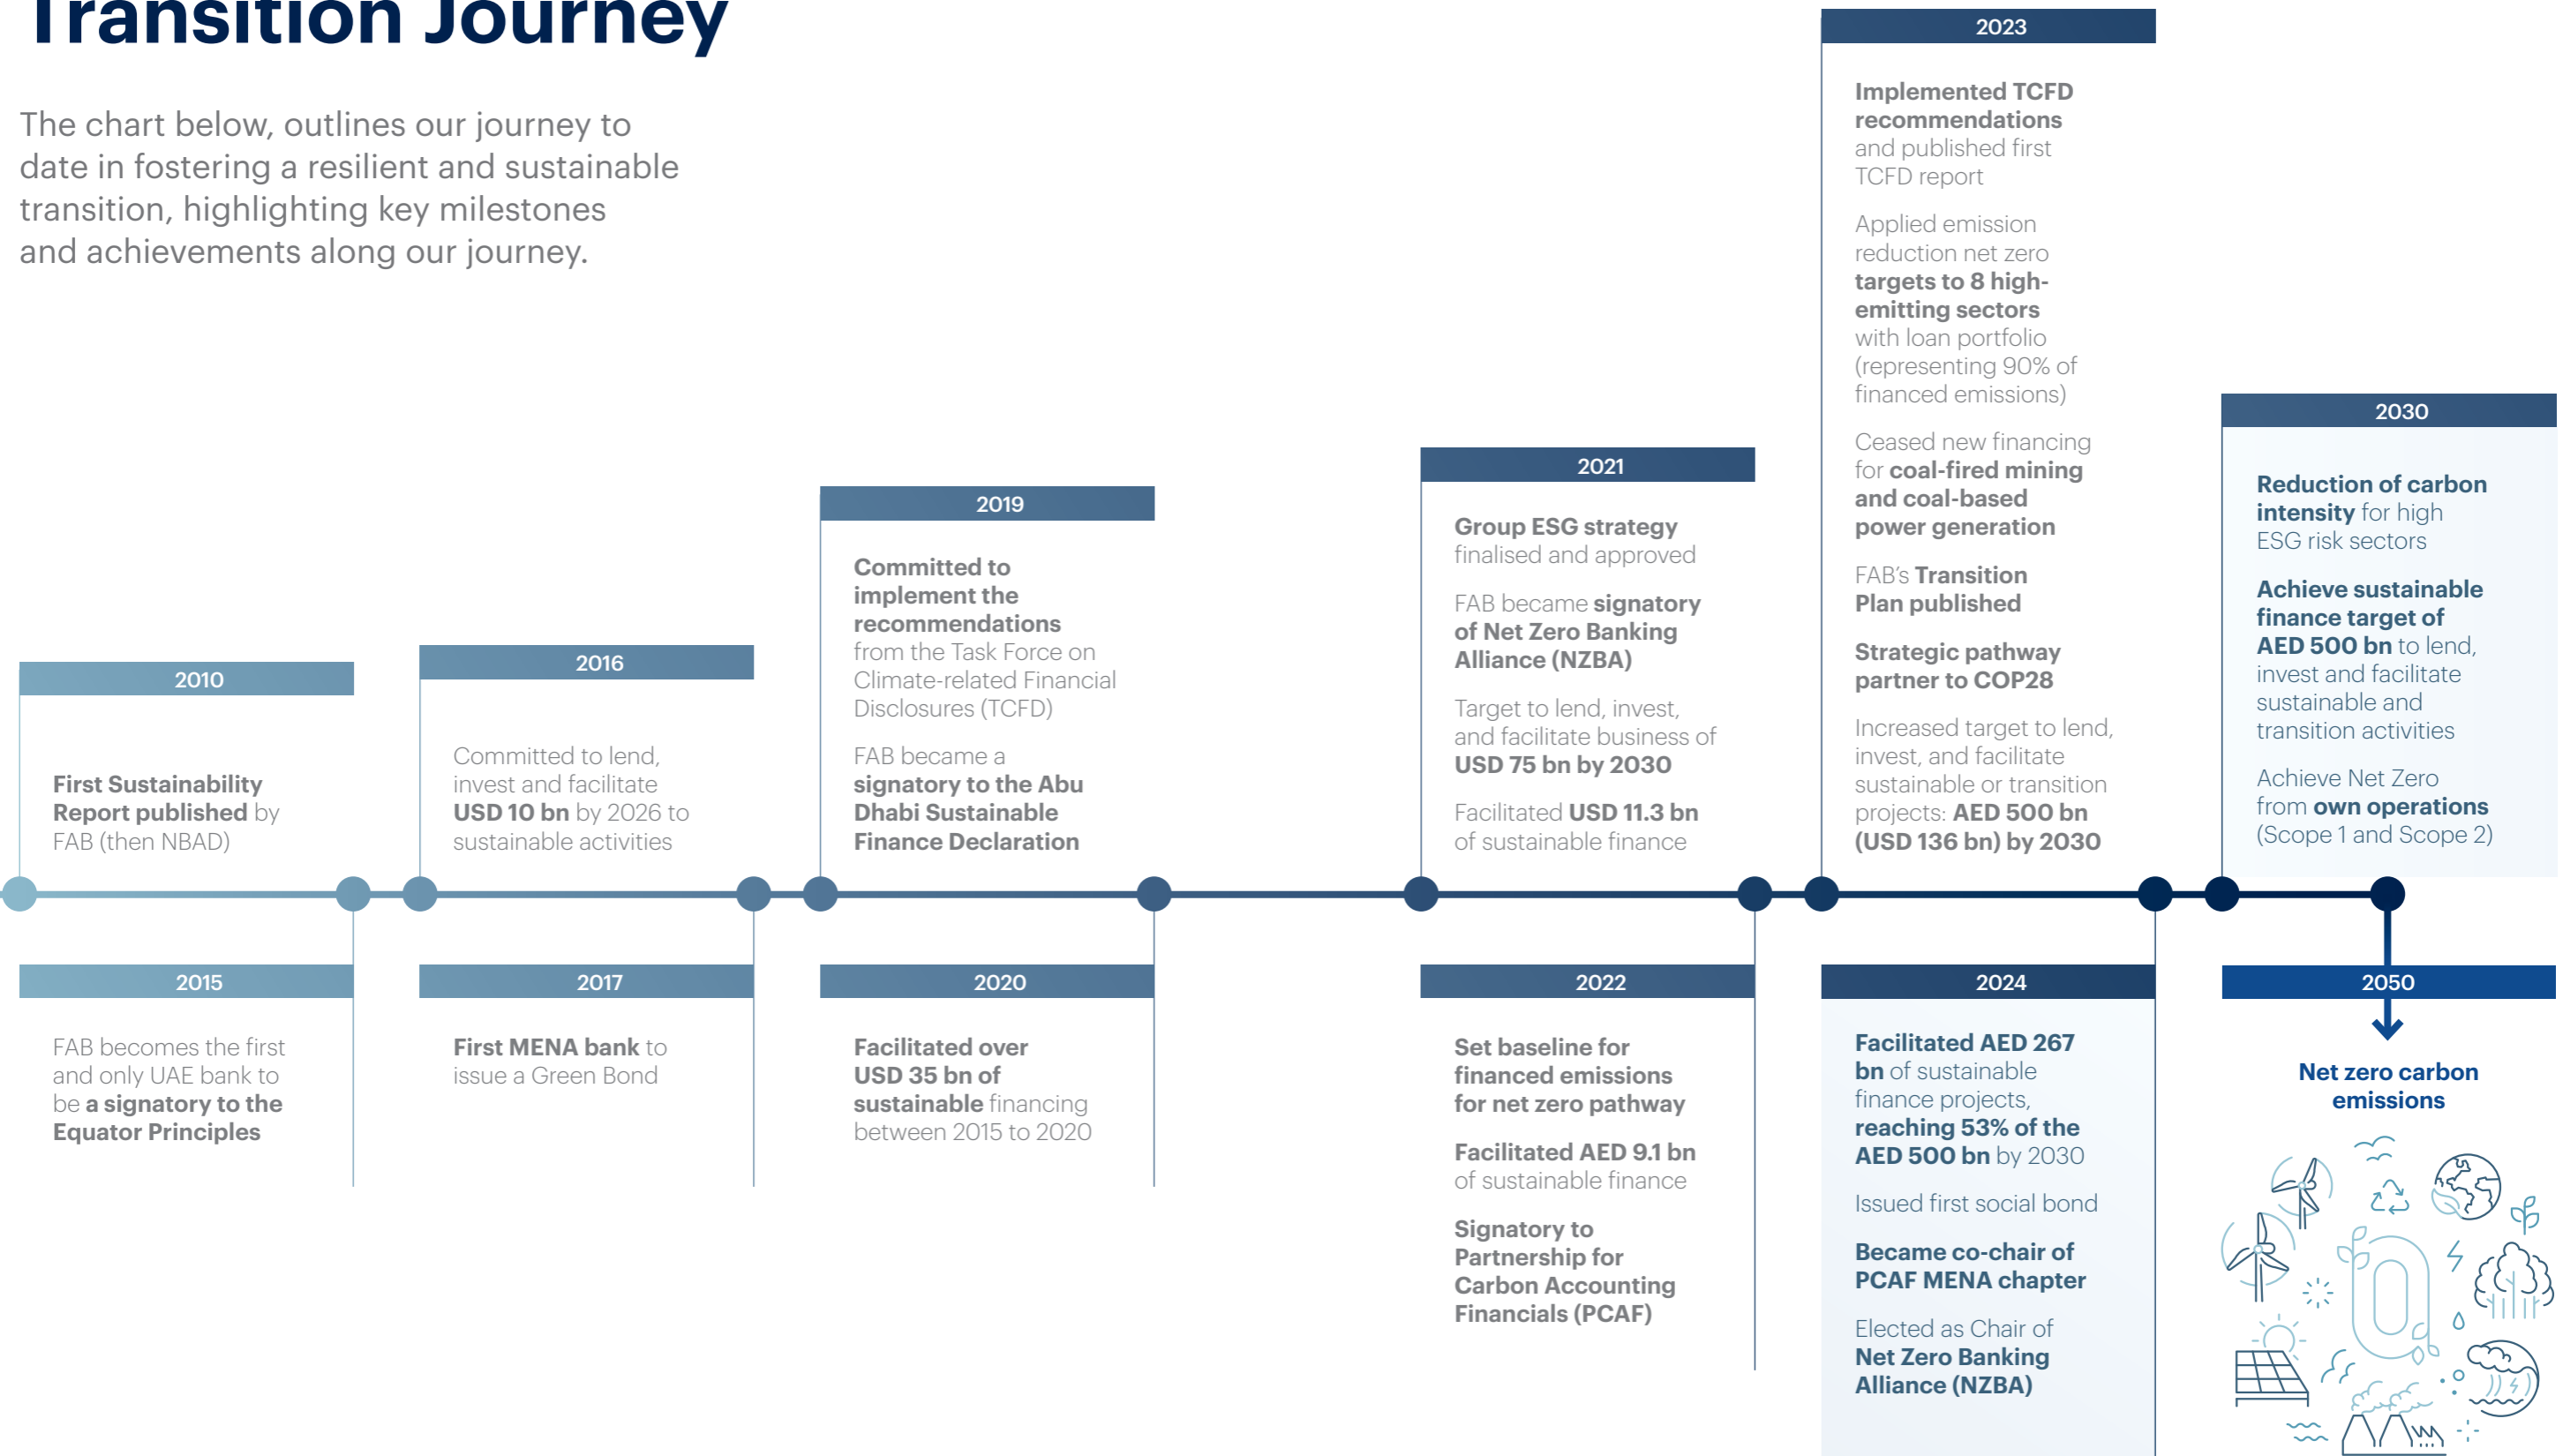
Transition Journey

The chart below, outlines our journey to date in fostering a resilient and sustainable transition, highlighting key milestones and achievements along our journey.

2010

First Sustainability Report published by FAB (then NBAD)

2015

FAB becomes the first and only UAE bank to be a signatory to the Equator Principles

2016

Committed to lend, invest and facilitate USD 10 bn by 2026 to sustainable activities

2017

First MENA bank to issue a Green Bond

2019

Committed to implement the recommendations from the Task Force on Climate-related Financial Disclosures (TCFD)

FAB became a signatory to the Abu Dhabi Sustainable Finance Declaration

2020

Facilitated over USD 35 bn of sustainable financing between 2015 to 2020

2021

Group ESG strategy finalised and approved

FAB became signatory of Net Zero Banking Alliance (NZBA)

Target to lend, invest, and facilitate business of USD 75 bn by 2030

Facilitated USD 11.3 bn of sustainable finance

2022

Set baseline for financed emissions for net zero pathway

Facilitated AED 9.1 bn of sustainable finance

Signatory to Partnership for Carbon Accounting Financials (PCAF)

2023

Implemented TCFD recommendations and published first TCFD report

Applied emission reduction net zero targets to 8 high-emitting sectors with loan portfolio (representing 90% of financed emissions)

Ceased new financing for coal-fired mining and coal-based power generation

FAB's Transition Plan published

Strategic pathway partner to COP28

Increased target to lend, invest, and facilitate sustainable or transition projects: AED 500 bn (USD 136 bn) by 2030

2024

Facilitated AED 267 bn of sustainable finance projects, reaching 53% of the AED 500 bn by 2030

Issued first social bond

Became co-chair of PCAF MENA chapter

Elected as Chair of Net Zero Banking Alliance (NZBA)

2030

Reduction of carbon intensity for high ESG risk sectors

Achieve sustainable finance target of AED 500 bn to lend, invest and facilitate sustainable and transition activities

Achieve Net Zero from own operations (Scope 1 and Scope 2)

2050

Net zero carbon emissions